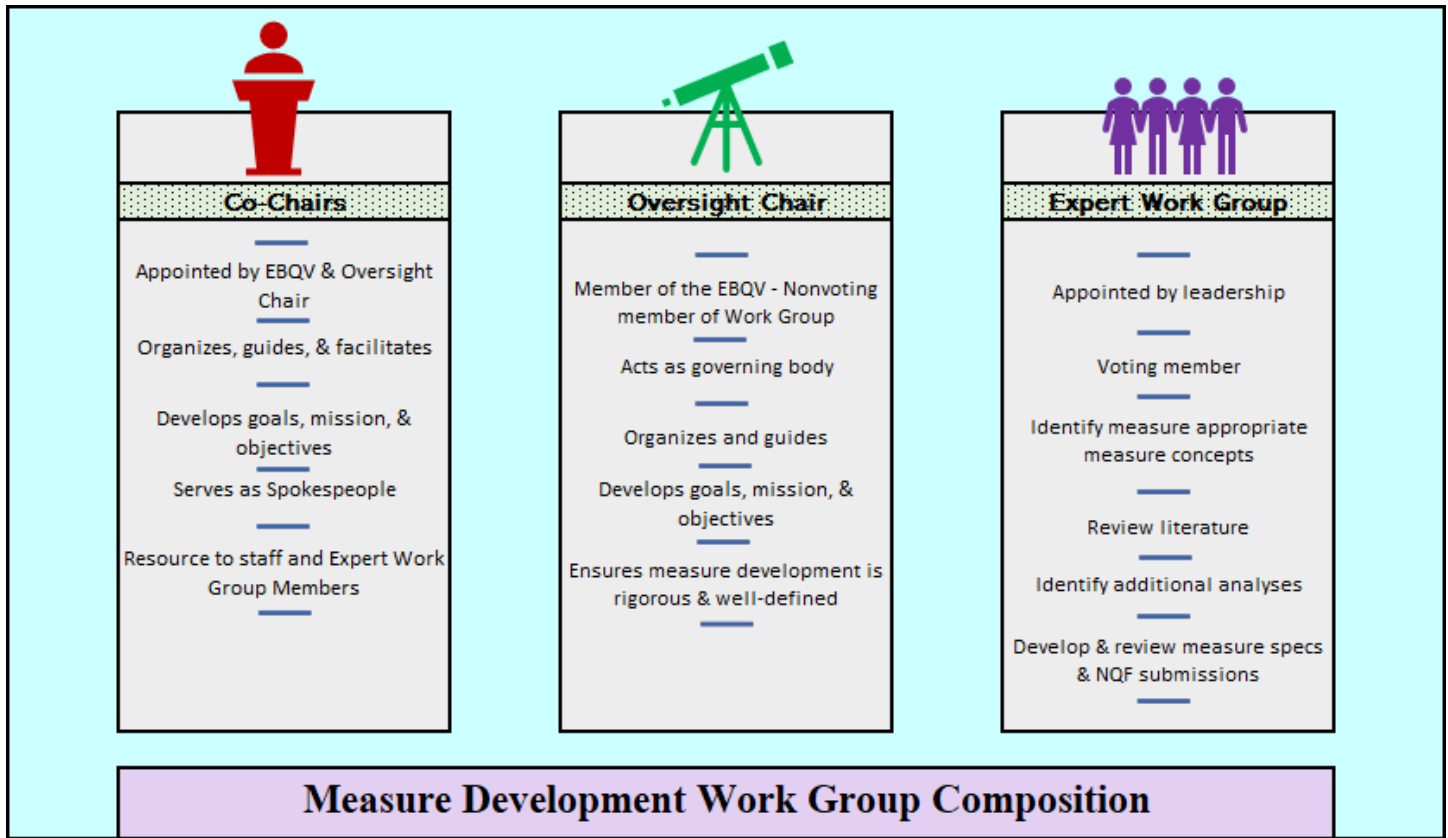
Co-Chairs

Appointed by EBQV & Oversight Chair

Organizes, guides, & facilitates

Develops goals, mission, & objectives

Serves as Spokespeople

Resource to staff and Expert Work Group Members

Oversight Chair

Member of the EBQV - Nonvoting member of Work Group

Acts as governing body

Organizes and guides

Develops goals, mission, & objectives

Ensures measure development is rigorous & well-defined

Expert Work Group

Appointed by leadership

Voting member

Identify measure appropriate measure concepts

Review literature

Identify additional analyses

Develop & review measure specs & NQF submissions

Measure Development Work Group Composition